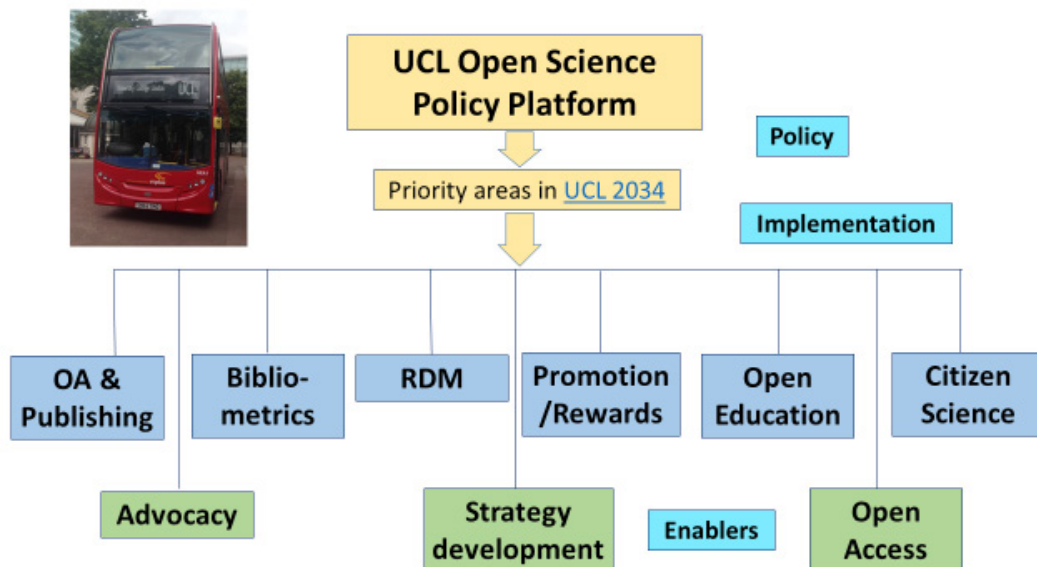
UCL Open Science Policy Platform

Policy

Priority areas in UCL 2034

Implementation

OA & Publishing

Biblio-metrics

RDM

Promotion /Rewards

Open Education

Citizen Science

Advocacy

Strategy development

Enablers

Open Access